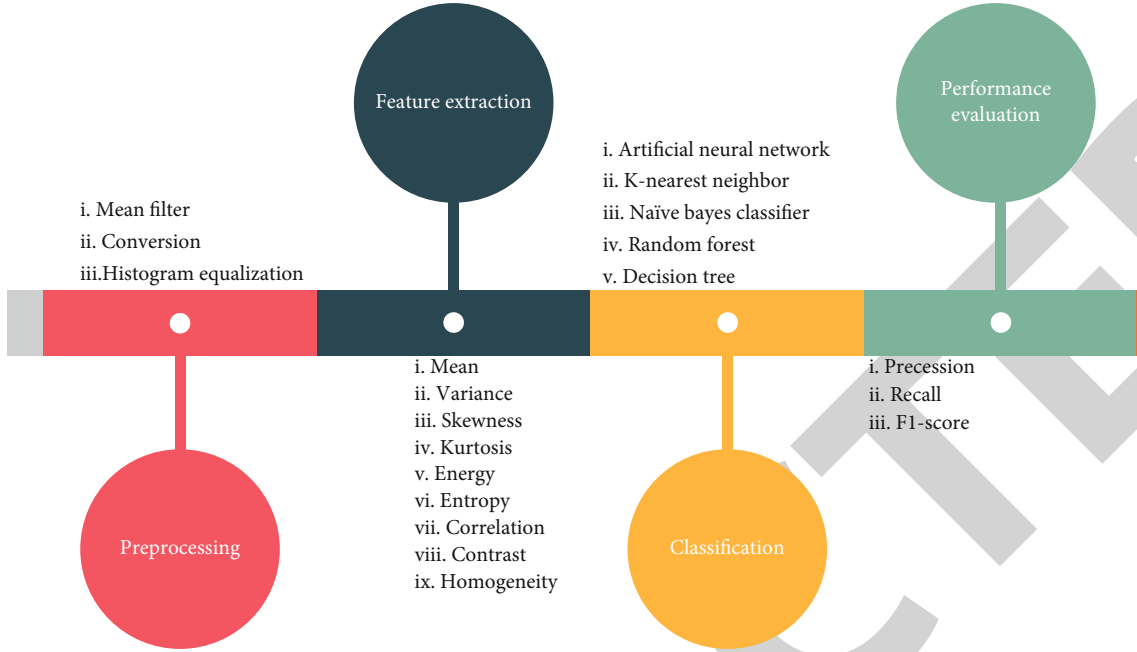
Feature extraction

Performance evaluation

i. Artificial neural network
ii. K-nearest neighbor
iii. Naïve bayes classifier
iv. Random forest
v. Decision tree

i. Mean filter
ii. Conversion
iii.Histogram equalization

i. Mean
ii. Variance
iii. Skewness
iv. Kurtosis
v. Energy
vi. Entropy
vii. Correlation
viii. Contrast
ix. Homogeneity

i. Precession
ii. Recall
iii. F1-score

Preprocessing

Classification